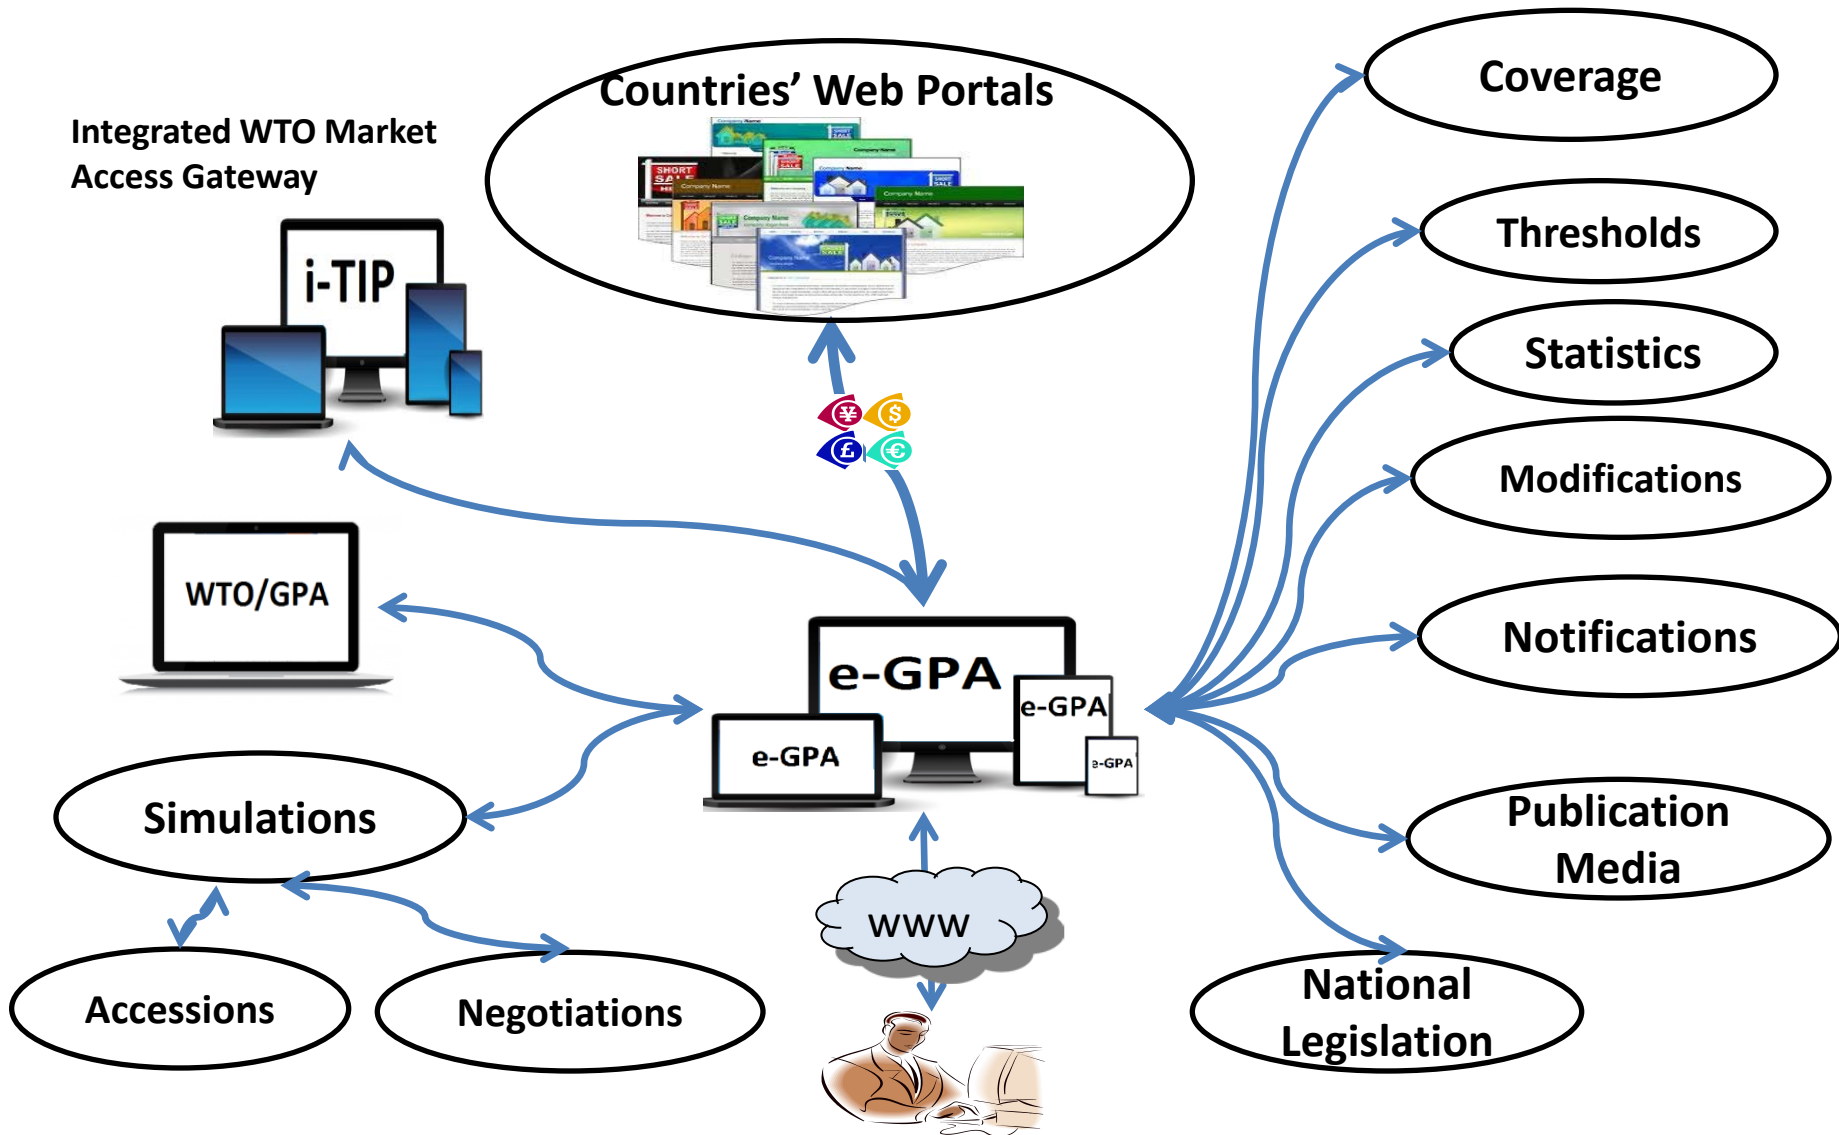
Integrated WTO Market Access Gateway

i-TIP

Countries' Web Portals

SHORT SALE

Company Name

Coverage

Thresholds

Statistics

Modifications

Notifications

Publication Media

National Legislation

WTO/GPA

e-GPA

e-GPA

e-GPA

e-GPA

Simulations

Accessions

Negotiations

WWW